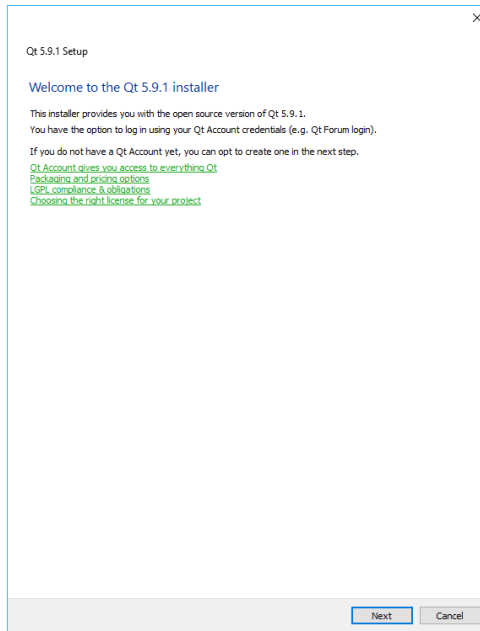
×

Qt 5.9.1 Setup

Welcome to the Qt 5.9.1 installer

This installer provides you with the open source version of Qt 5.9.1.
You have the option to log in using your Qt Account credentials (e.g. Qt Forum login).

If you do not have a Qt Account yet, you can opt to create one in the next step.

Qt Account gives you access to everything Qt
Packaging and pricing options
LGPL compliance & obligations
Choosing the right license for your project

Next Cancel